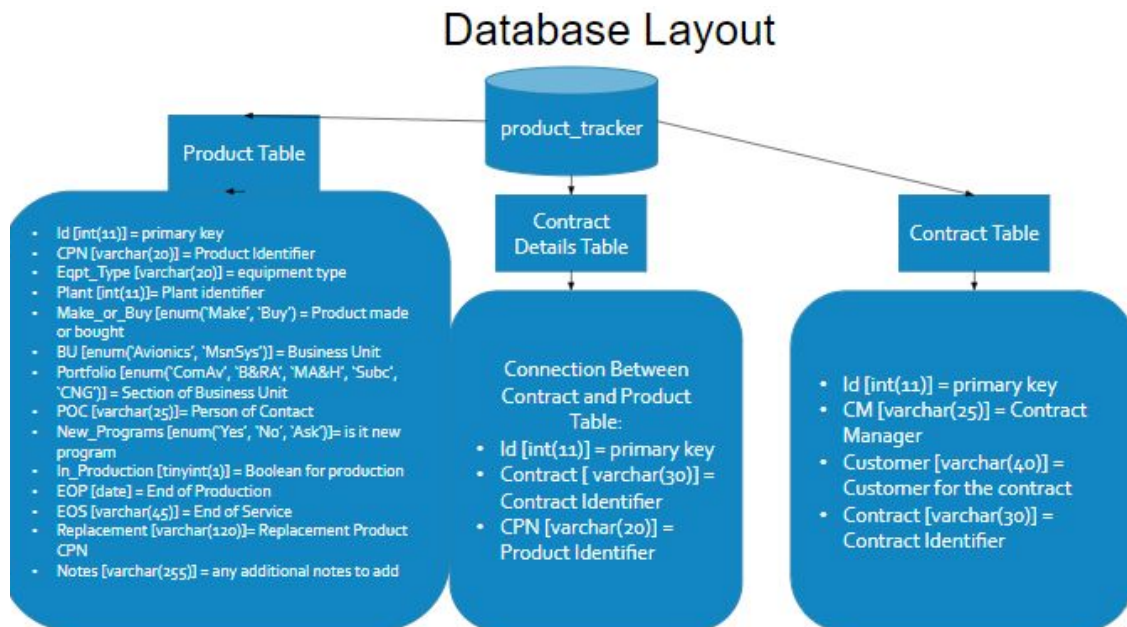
Database Layout

product_tracker

Product Table

- Id [int(11)] = primary key
- CPN [varchar(20)] = Product Identifier
- Eqpt_Type [varchar(20)] = equipment type
- Plant [int(11)]= Plant identifier
- Make_or_Buy [enum('Make', 'Buy') = Product made or bought
- BU [enum('Avionics', 'MsnSys')] = Business Unit
- Portfolio [enum('ComAv', 'B&RA', 'MA&H', 'Subc', 'CNG')] = Section of Business Unit
- POC [varchar(25)]= Person of Contact
- New_Programs [enum('Yes', 'No', 'Ask')]= is it new program
- In_Production [tinyint(1)] = Boolean for production
- EOP [date] = End of Production
- EOS [varchar(45)] = End of Service
- Replacement [varchar(120)]= Replacement Product CPN
- Notes [varchar(255)] = any additional notes to add

Contract Details Table

Connection Between Contract and Product Table:
- Id [int(11)] = primary key
- Contract [ varchar(30)] = Contract Identifier
- CPN [varchar(20)] = Product Identifier

Contract Table

- Id [int(11)] = primary key
- CM [varchar(25)] = Contract Manager
- Customer [varchar(40)] = Customer for the contract
- Contract [varchar(30)] = Contract Identifier